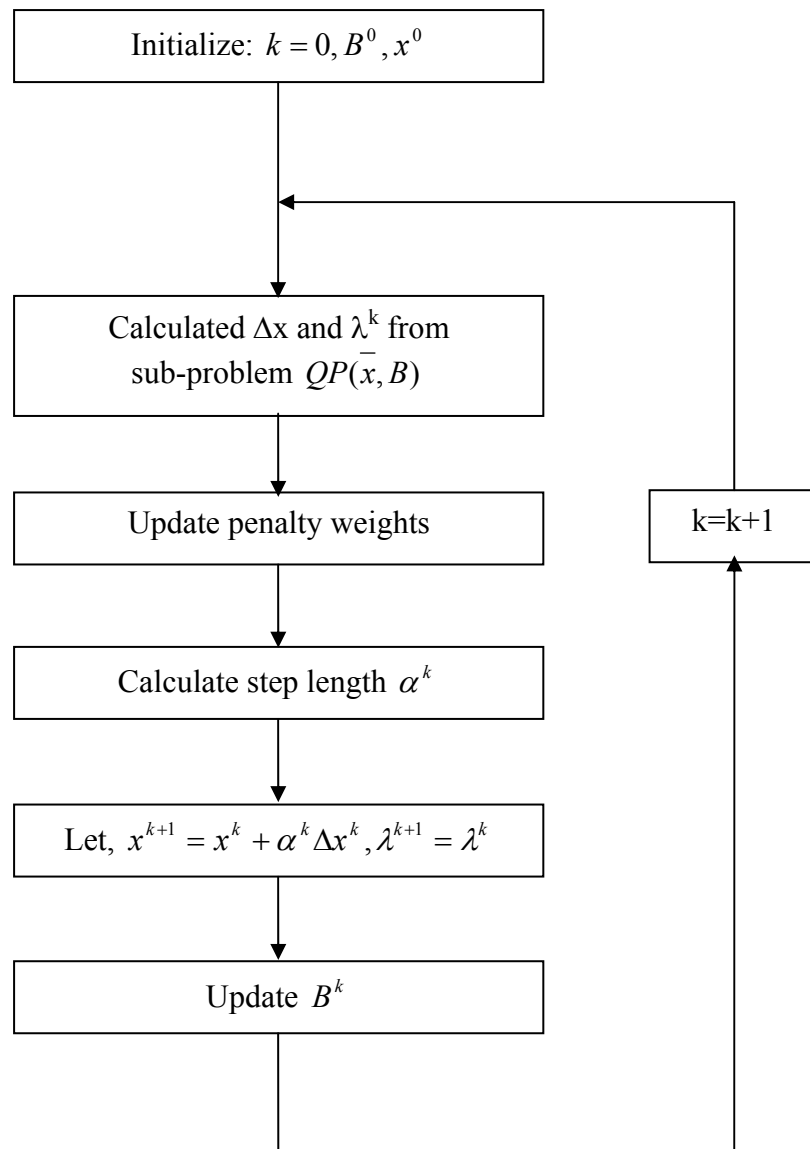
Initialize: $k = 0, B^0, x^0$

Calculated $\Delta$x and $\lambda^k$ from sub-problem $QP(\bar{x}, B)$

Update penalty weights

k=k+1

Calculate step length $\alpha^k$

Let, $x^{k+1} = x^k + \alpha^k \Delta x^k, \lambda^{k+1} = \lambda^k$

Update $B^k$